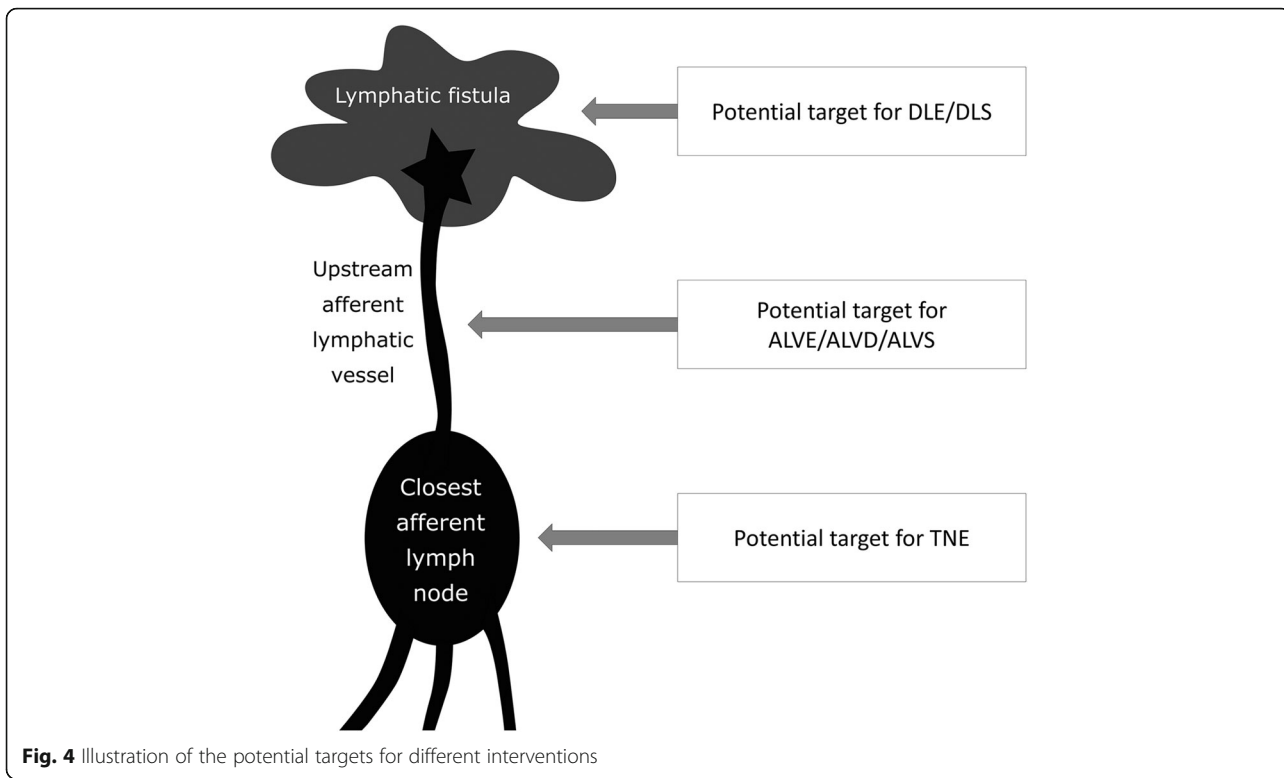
Lymphatic fistula

Potential target for DLE/DLS

Upstream afferent lymphatic vessel

Potential target for ALVE/ALVD/ALVS

Closest afferent lymph node

Potential target for TNE

**Fig. 4** Illustration of the potential targets for different interventions